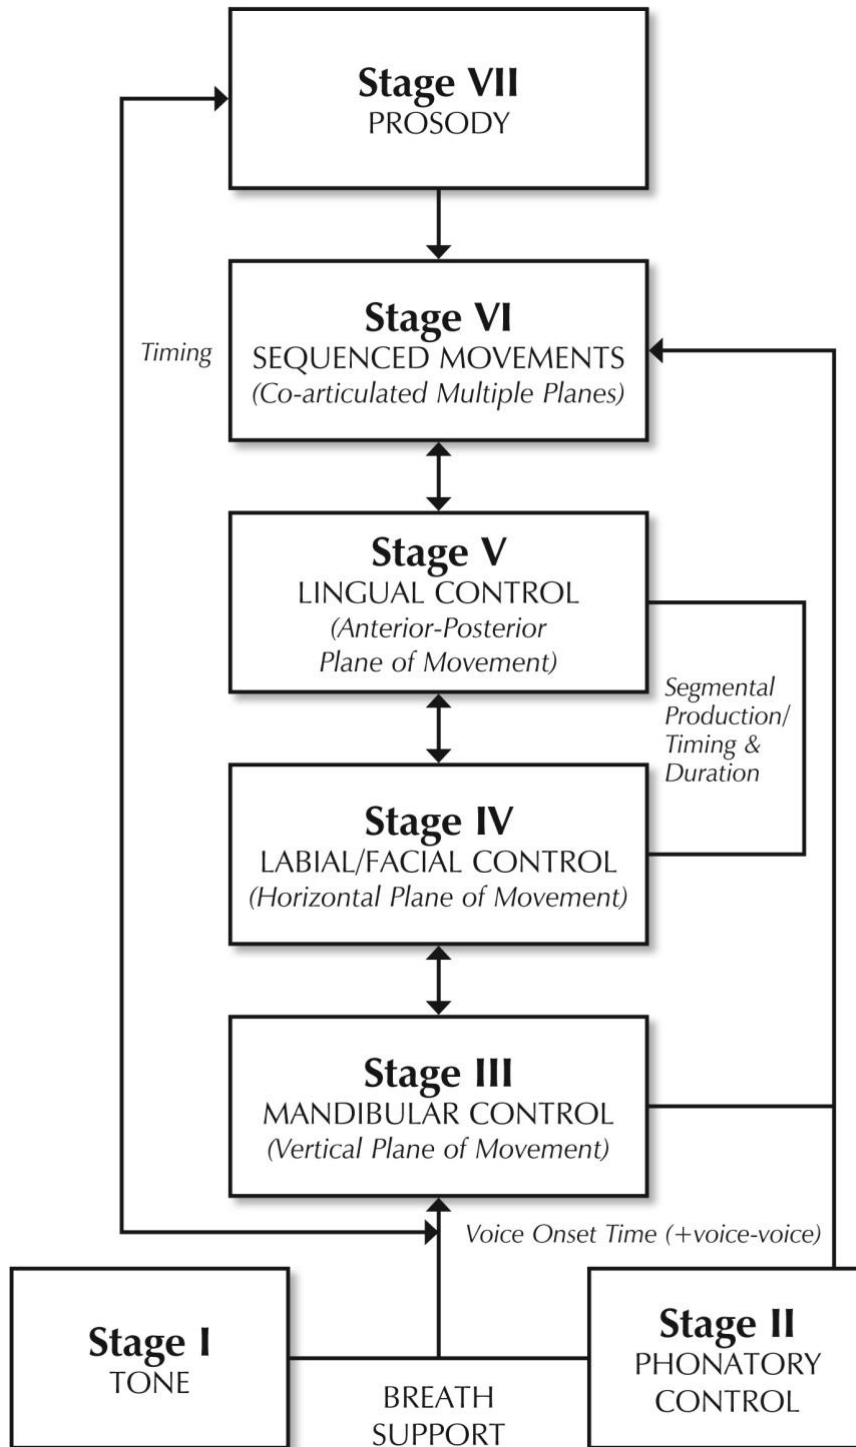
Stage VII
PROSODY

Timing

Stage VI
SEQUENCED MOVEMENTS
(Co-articulated Multiple Planes)

Stage V
LINGUAL CONTROL
(Anterior-Posterior Plane of Movement)

Segmental Production/ Timing & Duration

Stage IV
LABIAL/FACIAL CONTROL
(Horizontal Plane of Movement)

Stage III
MANDIBULAR CONTROL
(Vertical Plane of Movement)

Voice Onset Time (+voice-voice)

Stage I
TONE

BREATH SUPPORT

Stage II
PHONATORY CONTROL